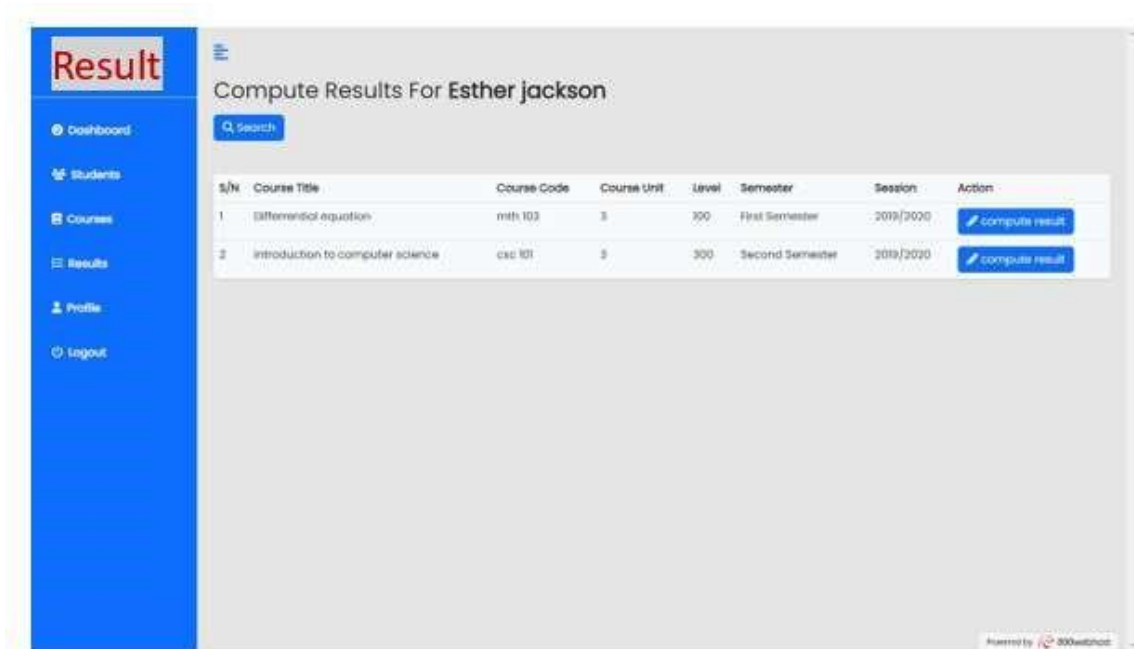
Result

Dashboard

Students

Courses

Results

Profile

Logout

Compute Results For **Esther jackson**

Search

| S/N | Course Title | Course Code | Course Unit | Level | Semester | Session | Action |
|---|---|---|---|---|---|---|---|
| 1 | Differential equation | mth 103 | 3 | 300 | First Semester | 2019/2020 | compute result |
| 2 | introduction to computer science | csc 101 | 3 | 300 | Second Semester | 2019/2020 | compute result |

Powered by 000webhost